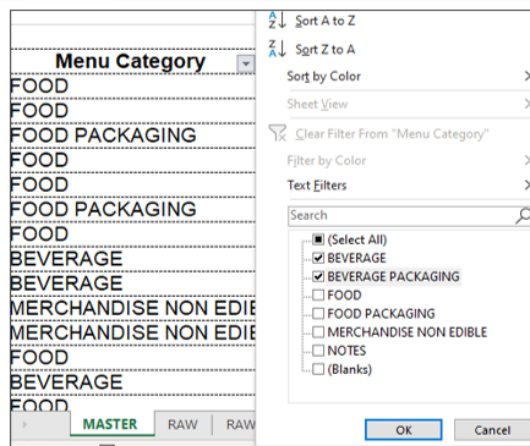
Menu Category
FOOD
FOOD
FOOD PACKAGING
FOOD
FOOD
FOOD PACKAGING
FOOD
BEVERAGE
BEVERAGE
MERCHANDISE NON EDIE
MERCHANDISE NON EDIE
FOOD
BEVERAGE
FOOD

MASTER
RAW
RAW

Sort A to Z
Sort Z to A
Sort by Color
Sheet View
Clear Filter From "Menu Category"
Filter by Color
Text Filters
Search
(Select All)
BEVERAGE
BEVERAGE PACKAGING
FOOD
FOOD PACKAGING
MERCHANDISE NON EDIBLE
NOTES
(Blanks)
OK
Cancel